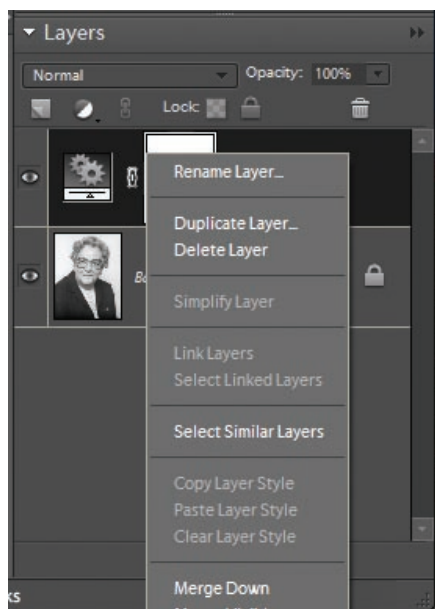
Layers

Normal

Opacity: 100%

Lock:

Rename Layer...

Duplicate Layer...
Delete Layer

Simplify Layer

Link Layers
Select Linked Layers

Select Similar Layers

Copy Layer Style
Paste Layer Style
Clear Layer Style

Merge Down

Ba

ks